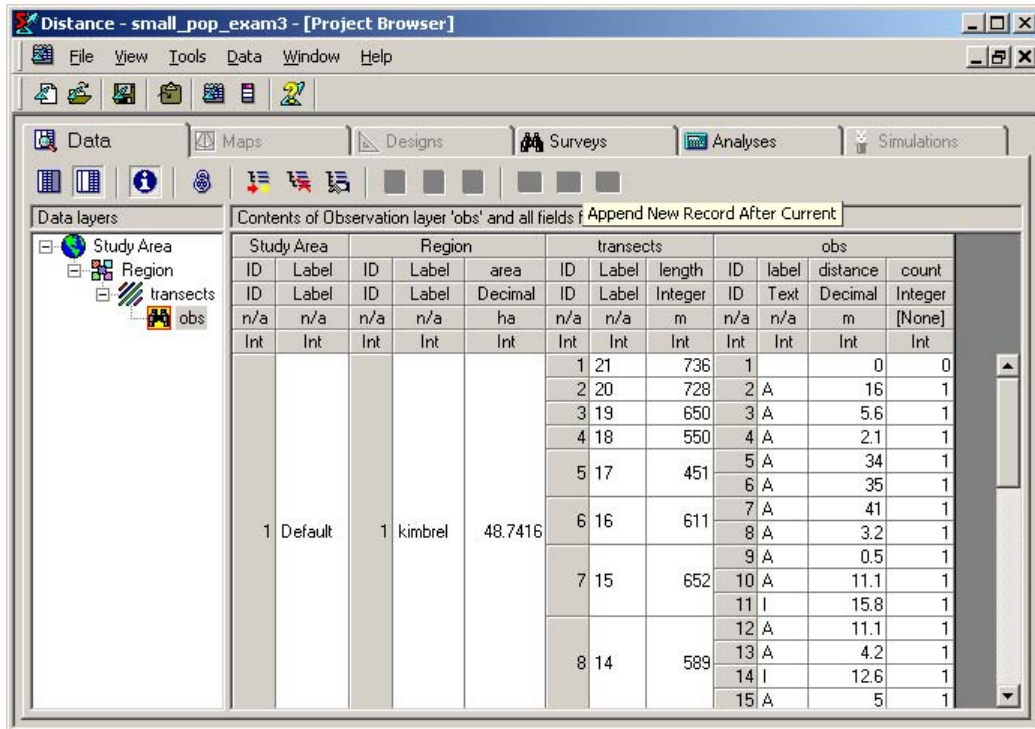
Distance - small_pop_exam3 - [Project Browser]

File View Tools Data Window Help

Data | Maps | Designs | Surveys | Analyses | Simulations

Data layers

Study Area
Region
transects
obs

Contents of Observation layer 'obs' and all fields f Append New Record After Current

| Study Area | | Region | | | transects | | | obs | | | |
|---|---|---|---|---|---|---|---|---|---|---|---|
| ID | Label | ID | Label | area | ID | Label | length | ID | label | distance | count |
| ID | Label | ID | Label | Decimal | ID | Label | Integer | ID | Text | Decimal | Integer |
| n/a | n/a | n/a | n/a | ha | n/a | n/a | m | n/a | n/a | m | [None] |
| Int | Int | Int | Int | Int | Int | Int | Int | Int | Int | Int | Int |
| 1 | Default | 1 | kimbrel | 48.7416 | 1 | 21 | 736 | 1 | | 0 | 0 |
| | | | | | 2 | 20 | 728 | 2 | A | 16 | 1 |
| | | | | | 3 | 19 | 650 | 3 | A | 5.6 | 1 |
| | | | | | 4 | 18 | 550 | 4 | A | 2.1 | 1 |
| | | | | | 5 | 17 | 451 | 5 | A | 34 | 1 |
| | | | | | | | | 6 | A | 35 | 1 |
| | | | | | 6 | 16 | 611 | 7 | A | 41 | 1 |
| | | | | | | | | 8 | A | 3.2 | 1 |
| | | | | | 7 | 15 | 652 | 9 | A | 0.5 | 1 |
| | | | | | | | | 10 | A | 11.1 | 1 |
| | | | | | | | | 11 | I | 15.8 | 1 |
| | | | | | 8 | 14 | 589 | 12 | A | 11.1 | 1 |
| | | | | | | | | 13 | A | 4.2 | 1 |
| | | | | | | | | 14 | I | 12.6 | 1 |
| | | | | | | | | 15 | A | 5 | 1 |